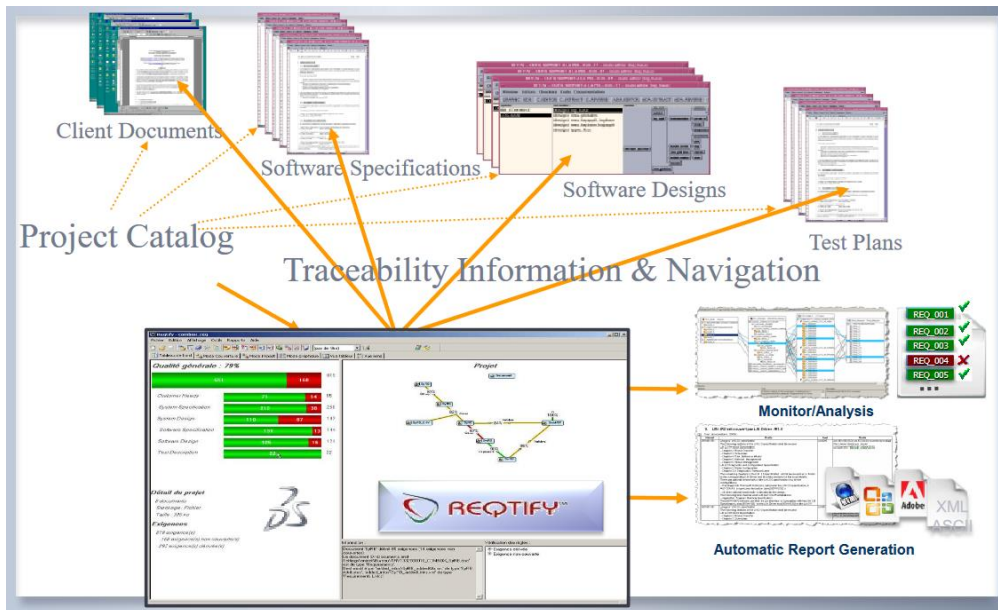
Client Documents

Software Specifications

Software Designs

Test Plans

Project Catalog

Traceability Information & Navigation

Qualité générale : 78%

Customer Needs

System Specification

System Design

Software Specification

Software Design

Test Description

Détail du projet

Exigences

Projet

REQTIFY

REQ_001

REQ_002

REQ_003

REQ_004

REQ_005

Monitor/Analysis

Automatic Report Generation

Adobe

XML

ASCII